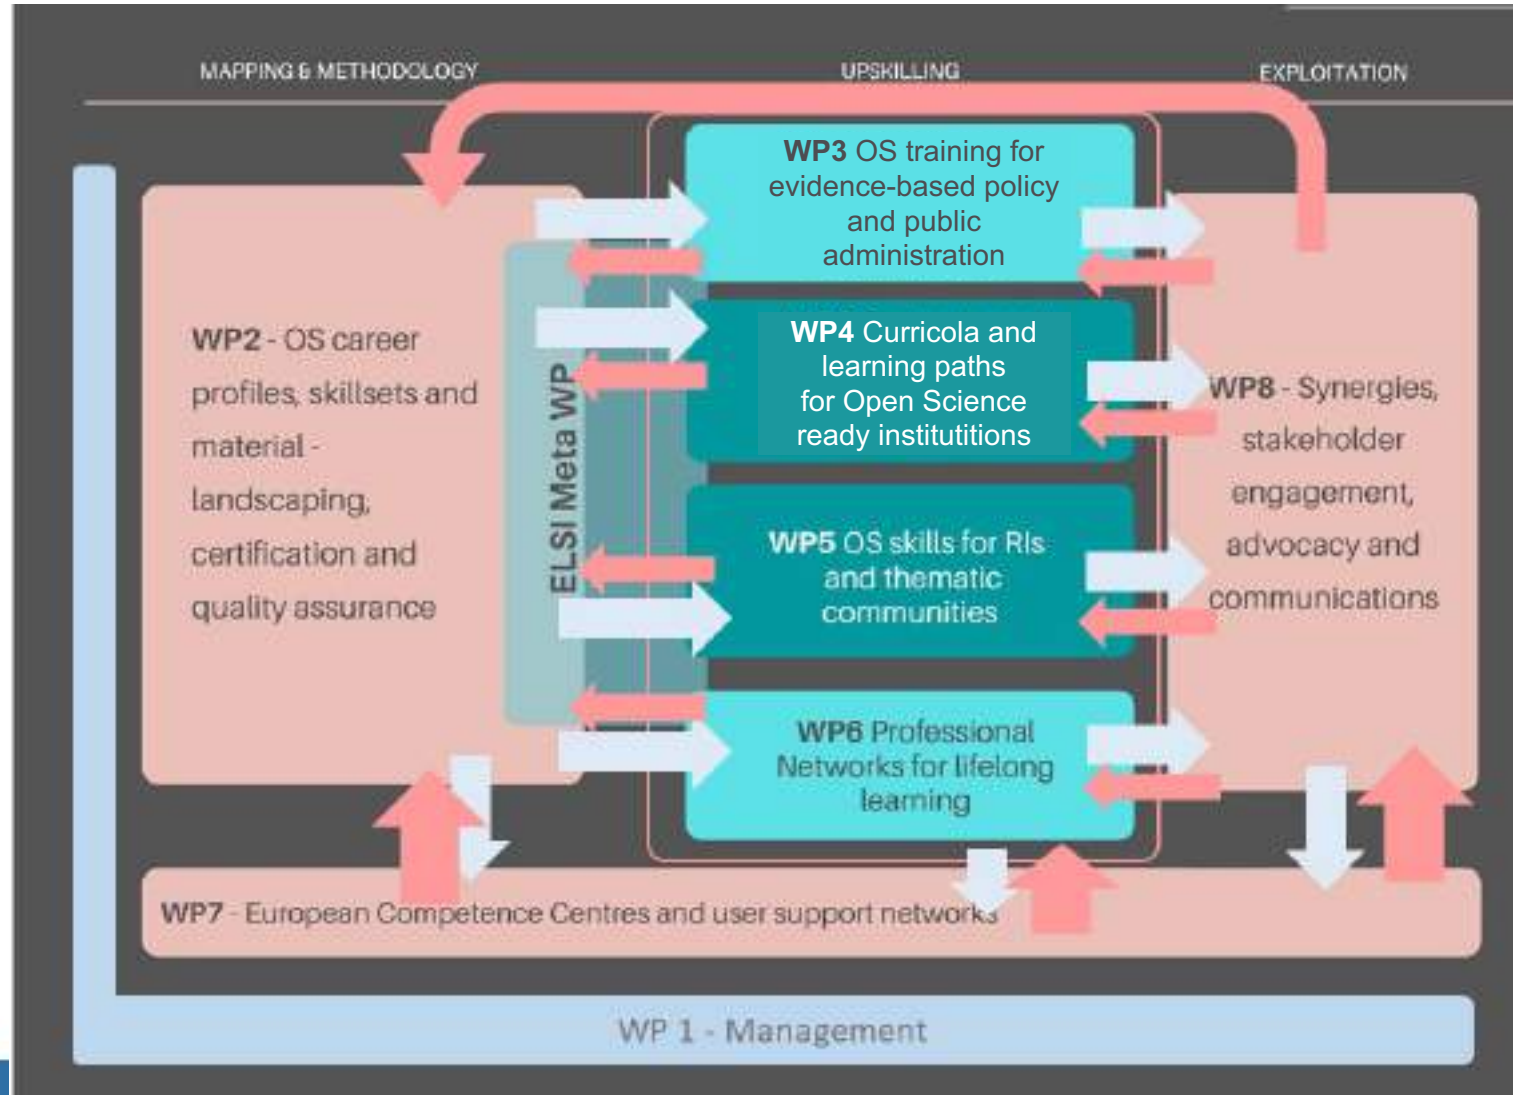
MAPPING & METHODOLOGY

UPSKILLING

EXPLOITATION

WP2 - OS career profiles, skillsets and material - landscaping, certification and quality assurance

ELSI Meta WP

WP3 OS training for evidence-based policy and public administration

WP4 Curricola and learning paths for Open Science ready institutitions

WP5 OS skills for RIs and thematic communities

WP6 Professional Networks for lifelong learning

WP8 - Synergies, stakeholder engagement, advocacy and communications

WP7 - European Competence Centres and user support networks

WP 1 - Management